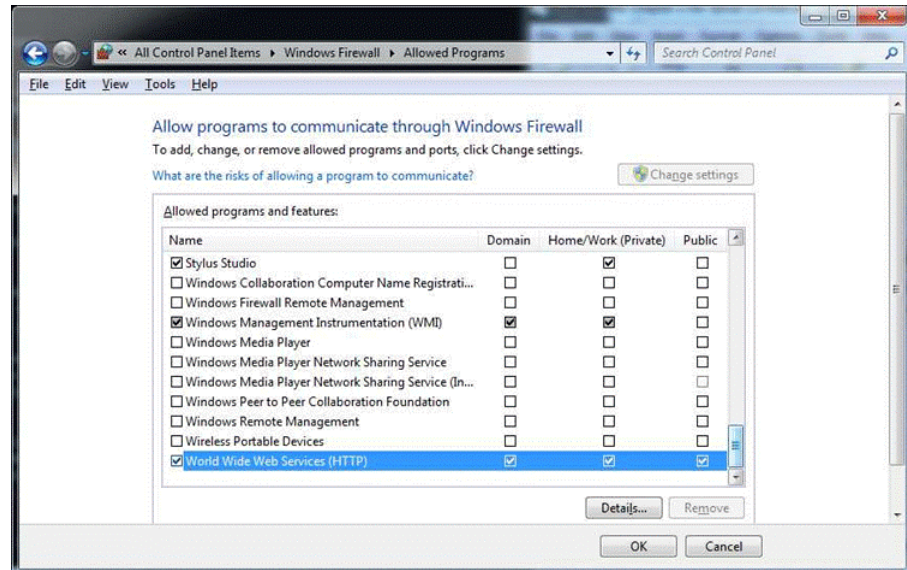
« All Control Panel Items ▸ Windows Firewall ▸ Allowed Programs

Search Control Panel

File Edit View Tools Help

Allow programs to communicate through Windows Firewall

To add, change, or remove allowed programs and ports, click Change settings.

What are the risks of allowing a program to communicate?

Change settings

Allowed programs and features:

| Name | Domain | Home/Work (Private) | Public |
|---|---|---|---|
| ☑ Stylus Studio | ☐ | ☑ | ☐ |
| ☐ Windows Collaboration Computer Name Registrati... | ☐ | ☐ | ☐ |
| ☐ Windows Firewall Remote Management | ☐ | ☐ | ☐ |
| ☑ Windows Management Instrumentation (WMI) | ☑ | ☑ | ☐ |
| ☐ Windows Media Player | ☐ | ☐ | ☐ |
| ☐ Windows Media Player Network Sharing Service | ☐ | ☐ | ☐ |
| ☐ Windows Media Player Network Sharing Service (In... | ☐ | ☐ | ☐ |
| ☐ Windows Peer to Peer Collaboration Foundation | ☐ | ☐ | ☐ |
| ☐ Windows Remote Management | ☐ | ☐ | ☐ |
| ☐ Wireless Portable Devices | ☐ | ☐ | ☐ |
| ☑ World Wide Web Services (HTTP) | ☑ | ☑ | ☑ |

Details... Remove

OK Cancel